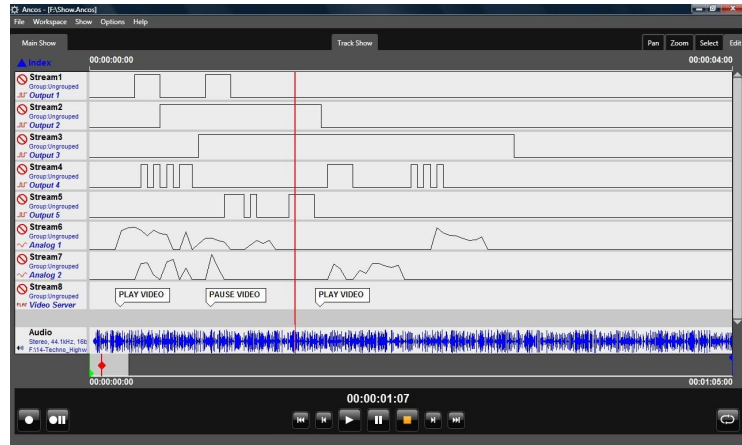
Ancos - [F:\Show.Ancos]
File Workspace Show Options Help

Main Show
Track Show
Pan Zoom Select Edit

Index
00:00:00:00
00:00:04:00

Stream1
Group:Ungrouped
Output 1

Stream2
Group:Ungrouped
Output 2

Stream3
Group:Ungrouped
Output 3

Stream4
Group:Ungrouped
Output 4

Stream5
Group:Ungrouped
Output 5

Stream6
Group:Ungrouped
Analog 1

Stream7
Group:Ungrouped
Analog 2

Stream8
Group:Ungrouped
Video Server

PLAY VIDEO
PAUSE VIDEO
PLAY VIDEO

Audio
Stereo, 44.1kHz, 16b
F:\14-Techno_Highw

00:00:00:00
00:01:05:00

00:00:01:07